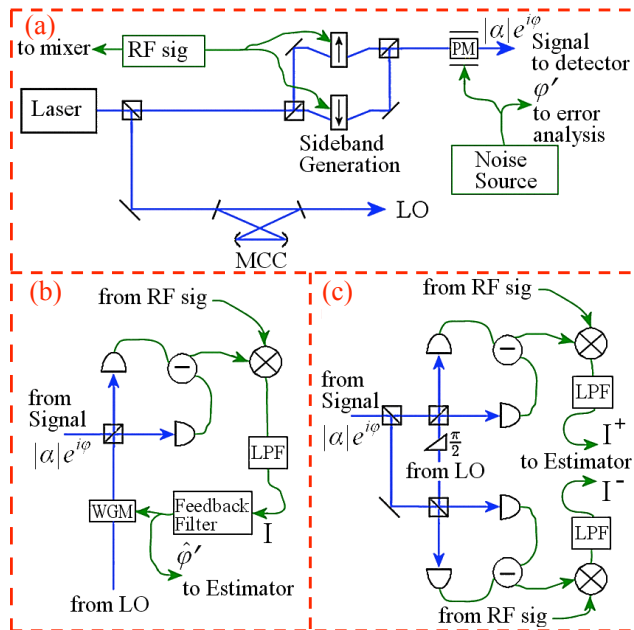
(a)

to mixer

RF sig

Laser

PM

$|\alpha|e^{i\varphi}$

Signal to detector

$\varphi'$

to error analysis

Sideband Generation

Noise Source

LO

MCC

(b)

from RF sig

from Signal

$|\alpha|e^{i\varphi}$

LPF

WGM

Feedback Filter

I

$\hat{\varphi}'$

to Estimator

from LO

(c)

from RF sig

from Signal

$|\alpha|e^{i\varphi}$

$\frac{\pi}{2}$

from LO

LPF

I$^{+}$

to Estimator

I$^{-}$

LPF

from RF sig